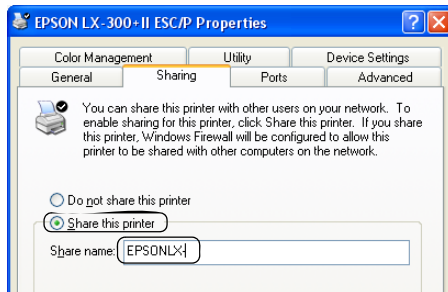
EPSON LX-300+II ESC/P Properties

Color Management | Utility | Device Settings
General | Sharing | Ports | Advanced

You can share this printer with other users on your network. To enable sharing for this printer, click Share this printer. If you share this printer, Windows Firewall will be configured to allow this printer to be shared with other computers on the network.

Do not share this printer
Share this printer
Share name: EPSONLX